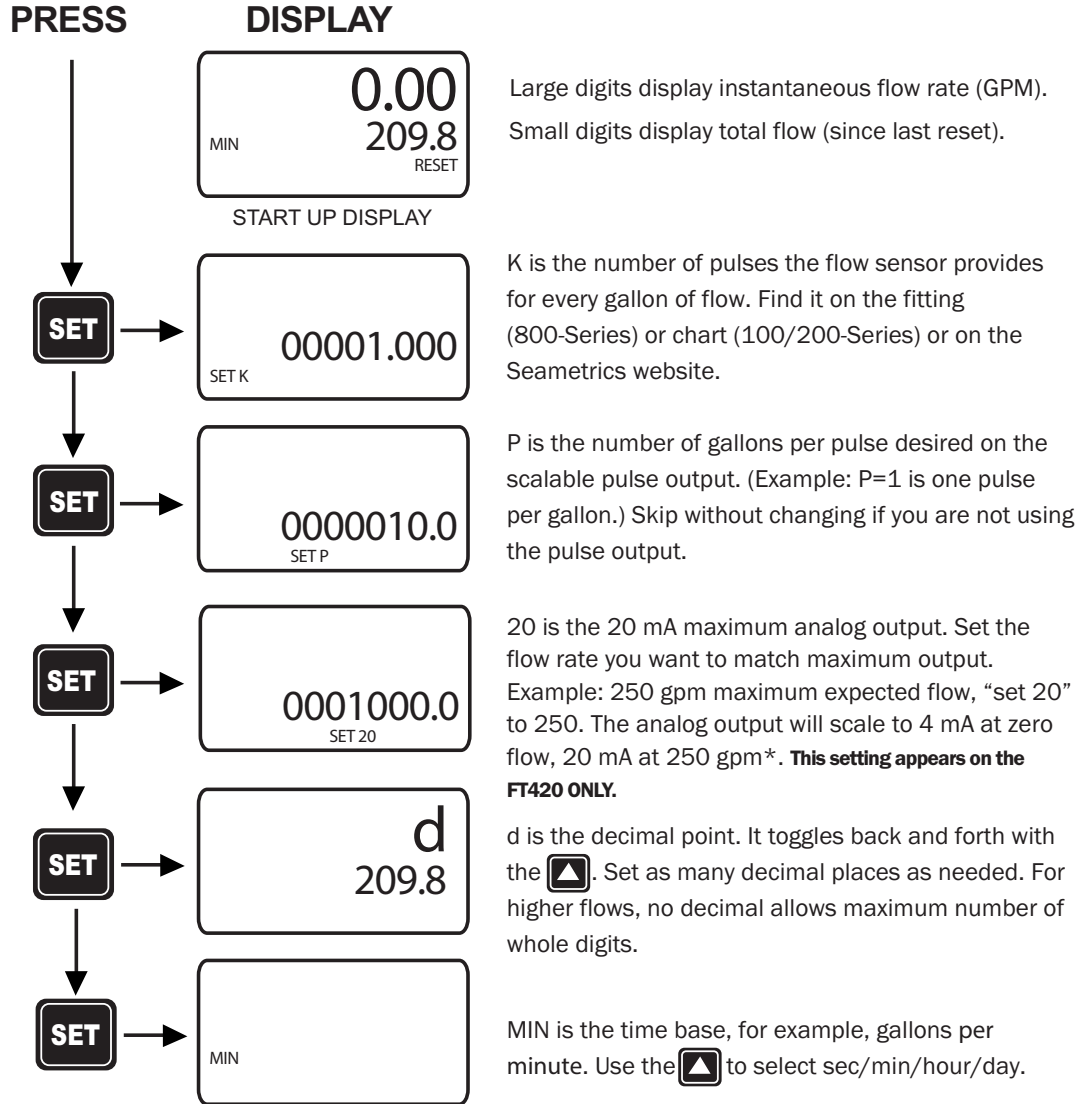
PRESS DISPLAY

0.00
MIN 209.8
RESET

START UP DISPLAY

Large digits display instantaneous flow rate (GPM). Small digits display total flow (since last reset).

SET

00001.000
SET K

K is the number of pulses the flow sensor provides for every gallon of flow. Find it on the fitting (800-Series) or chart (100/200-Series) or on the Seametrics website.

SET

0000010.0
SET P

P is the number of gallons per pulse desired on the scalable pulse output. (Example: P=1 is one pulse per gallon.) Skip without changing if you are not using the pulse output.

SET

0001000.0
SET 20

20 is the 20 mA maximum analog output. Set the flow rate you want to match maximum output. Example: 250 gpm maximum expected flow, "set 20" to 250. The analog output will scale to 4 mA at zero flow, 20 mA at 250 gpm*. This setting appears on the FT420 ONLY.

SET

d
209.8

d is the decimal point. It toggles back and forth with the ▲. Set as many decimal places as needed. For higher flows, no decimal allows maximum number of whole digits.

SET

MIN

MIN is the time base, for example, gallons per minute. Use the ▲ to select sec/min/hour/day.